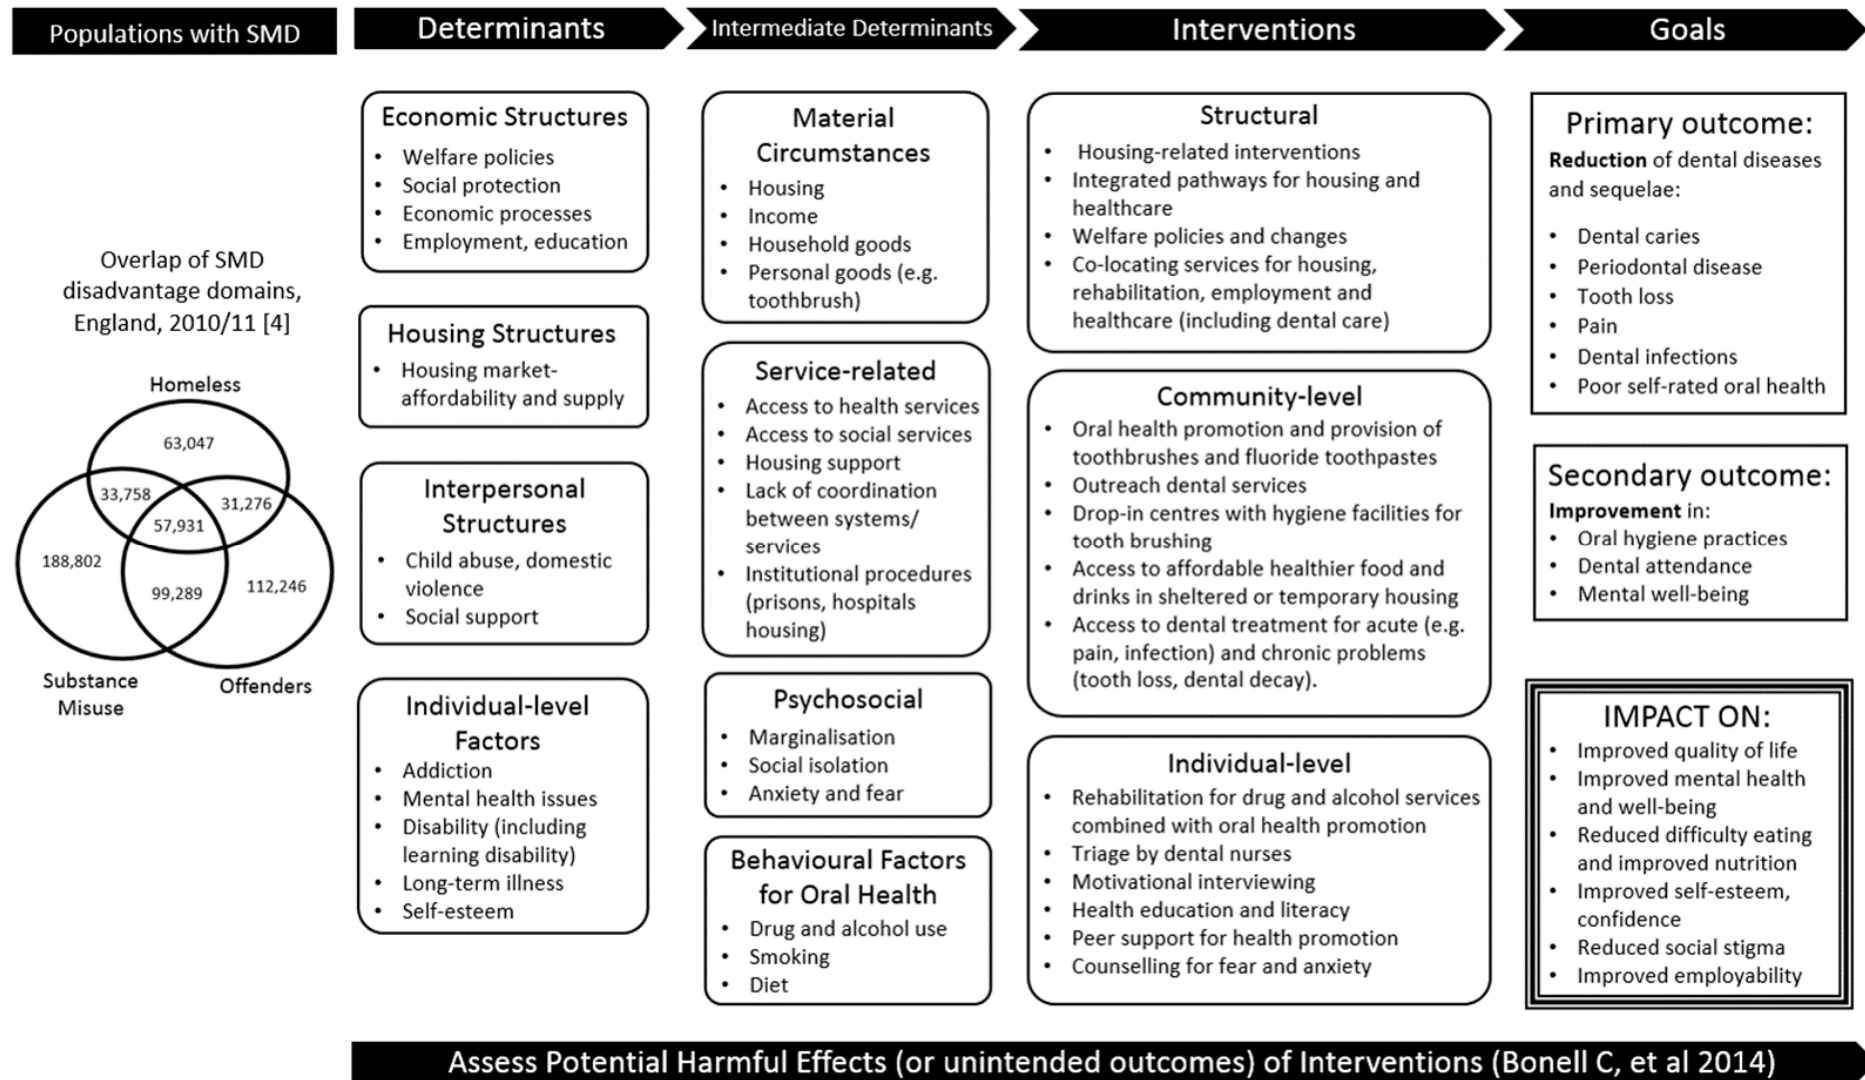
Populations with SMD

Determinants

Intermediate Determinants

Interventions

Goals

Overlap of SMD disadvantage domains, England, 2010/11 [4]

Homeless

63,047

33,758

31,276

57,931

188,802

99,289

112,246

Substance Misuse

Offenders

Economic Structures
• Welfare policies
• Social protection
• Economic processes
• Employment, education

Housing Structures
• Housing market-affordability and supply

Interpersonal Structures
• Child abuse, domestic violence
• Social support

Individual-level Factors
• Addiction
• Mental health issues
• Disability (including learning disability)
• Long-term illness
• Self-esteem

Material Circumstances
• Housing
• Income
• Household goods
• Personal goods (e.g. toothbrush)

Service-related
• Access to health services
• Access to social services
• Housing support
• Lack of coordination between systems/ services
• Institutional procedures (prisons, hospitals housing)

Psychosocial
• Marginalisation
• Social isolation
• Anxiety and fear

Behavioural Factors for Oral Health
• Drug and alcohol use
• Smoking
• Diet

Structural
• Housing-related interventions
• Integrated pathways for housing and healthcare
• Welfare policies and changes
• Co-locating services for housing, rehabilitation, employment and healthcare (including dental care)

Community-level
• Oral health promotion and provision of toothbrushes and fluoride toothpastes
• Outreach dental services
• Drop-in centres with hygiene facilities for tooth brushing
• Access to affordable healthier food and drinks in sheltered or temporary housing
• Access to dental treatment for acute (e.g. pain, infection) and chronic problems (tooth loss, dental decay).

Individual-level
• Rehabilitation for drug and alcohol services combined with oral health promotion
• Triage by dental nurses
• Motivational interviewing
• Health education and literacy
• Peer support for health promotion
• Counselling for fear and anxiety

Primary outcome:
**Reduction** of dental diseases and sequelae:
• Dental caries
• Periodontal disease
• Tooth loss
• Pain
• Dental infections
• Poor self-rated oral health

Secondary outcome:
**Improvement** in:
• Oral hygiene practices
• Dental attendance
• Mental well-being

IMPACT ON:
• Improved quality of life
• Improved mental health and well-being
• Reduced difficulty eating and improved nutrition
• Improved self-esteem, confidence
• Reduced social stigma
• Improved employability

Assess Potential Harmful Effects (or unintended outcomes) of Interventions (Bonell C, et al 2014)